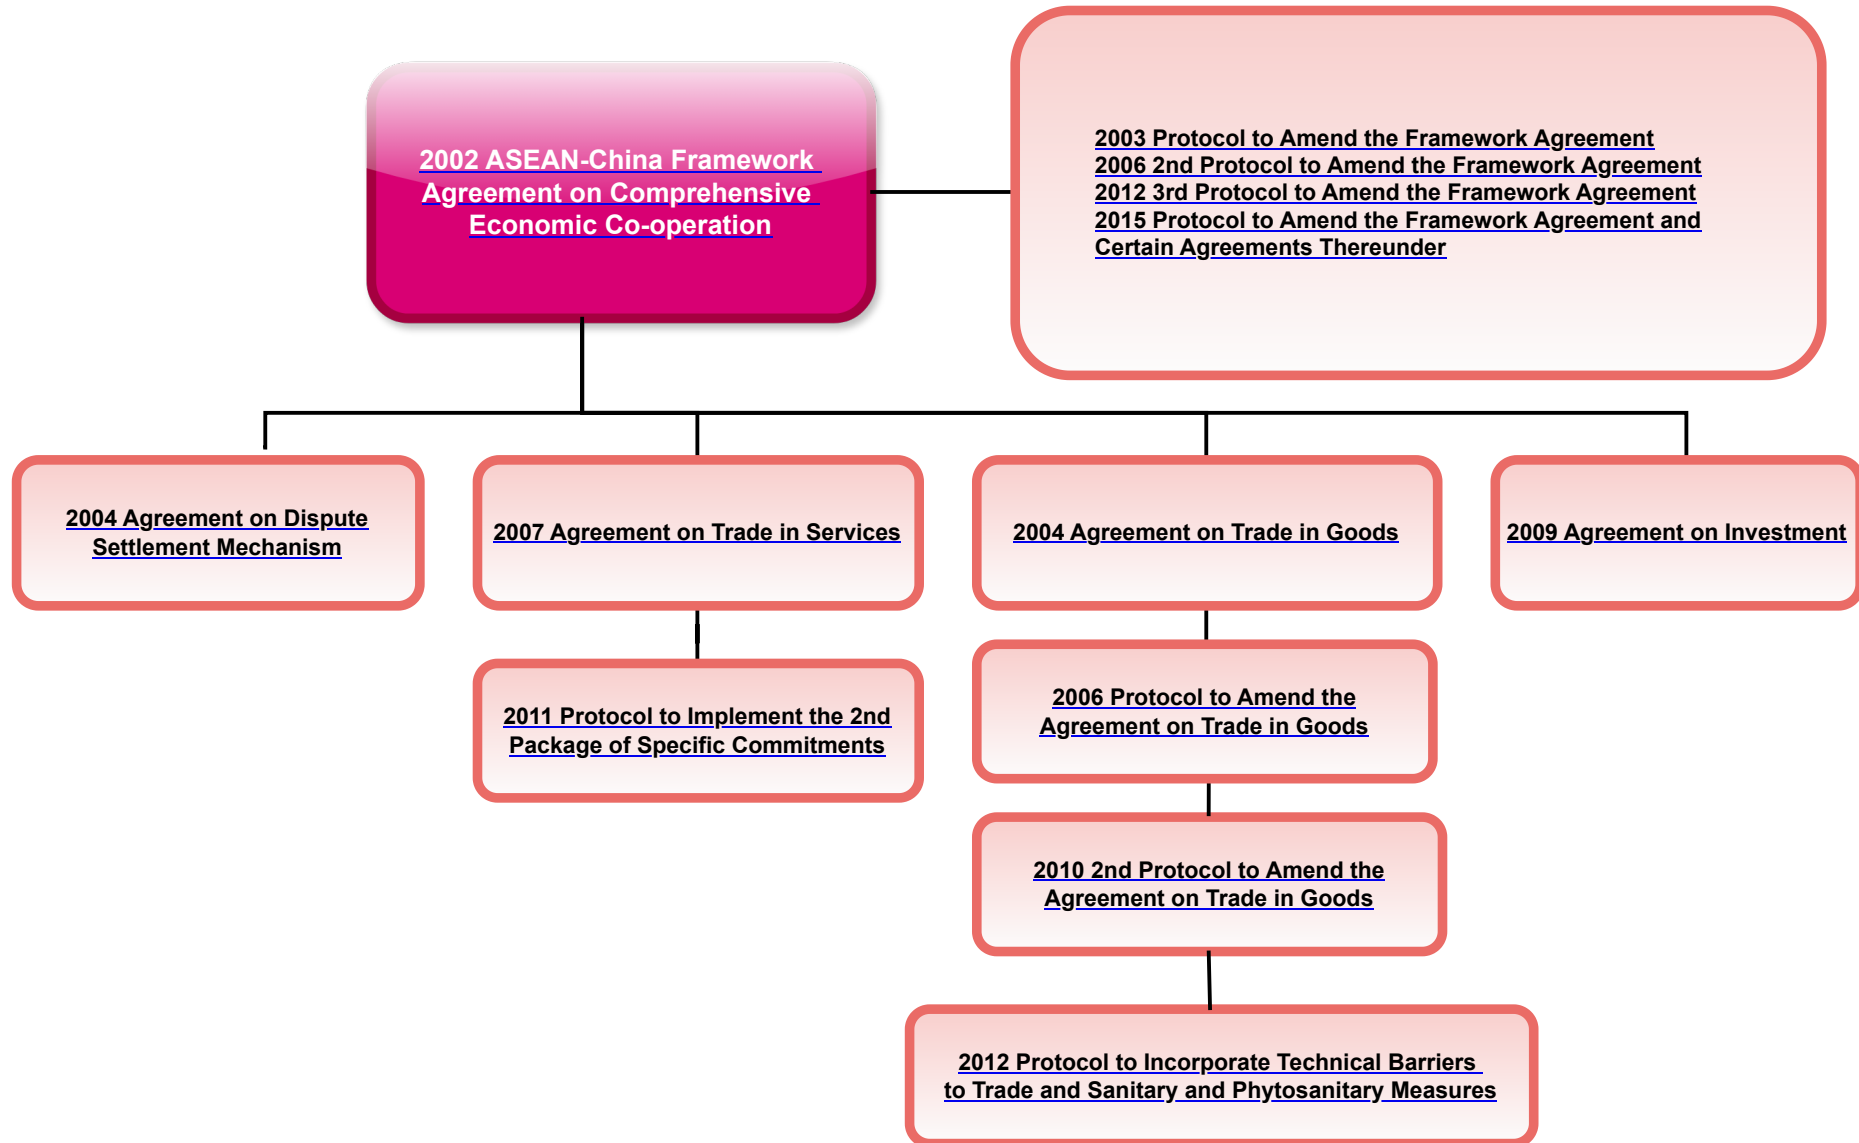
2002 ASEAN-China Framework Agreement on Comprehensive Economic Co-operation

2003 Protocol to Amend the Framework Agreement
2006 2nd Protocol to Amend the Framework Agreement
2012 3rd Protocol to Amend the Framework Agreement
2015 Protocol to Amend the Framework Agreement and Certain Agreements Thereunder

2004 Agreement on Dispute Settlement Mechanism

2007 Agreement on Trade in Services

2011 Protocol to Implement the 2nd Package of Specific Commitments

2004 Agreement on Trade in Goods

2006 Protocol to Amend the Agreement on Trade in Goods

2010 2nd Protocol to Amend the Agreement on Trade in Goods

2012 Protocol to Incorporate Technical Barriers to Trade and Sanitary and Phytosanitary Measures

2009 Agreement on Investment